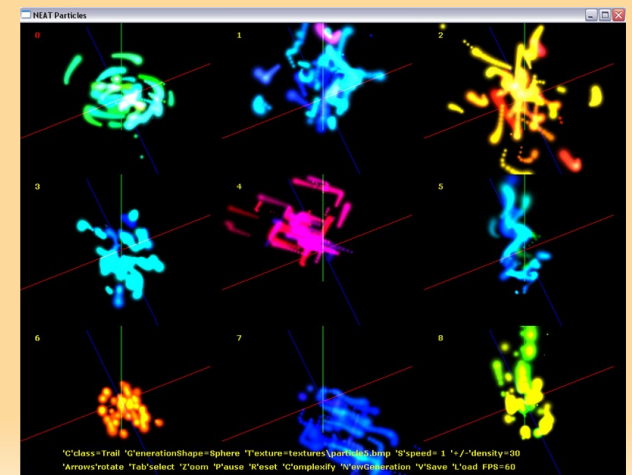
NEAT Particles

0

1

2

3

4

5

6

7

8

'C'class=Trail 'G'enerationShape=Sphere 'T'exture=textures\particle5.bmp 'S'speed= 1 '+/-'density=30
'Arrows'rotate 'Tab'select 'Z'oom 'P'ause 'R'eset 'C'omplexify 'N'ewGeneration 'V'Save 'L'oad FPS=60